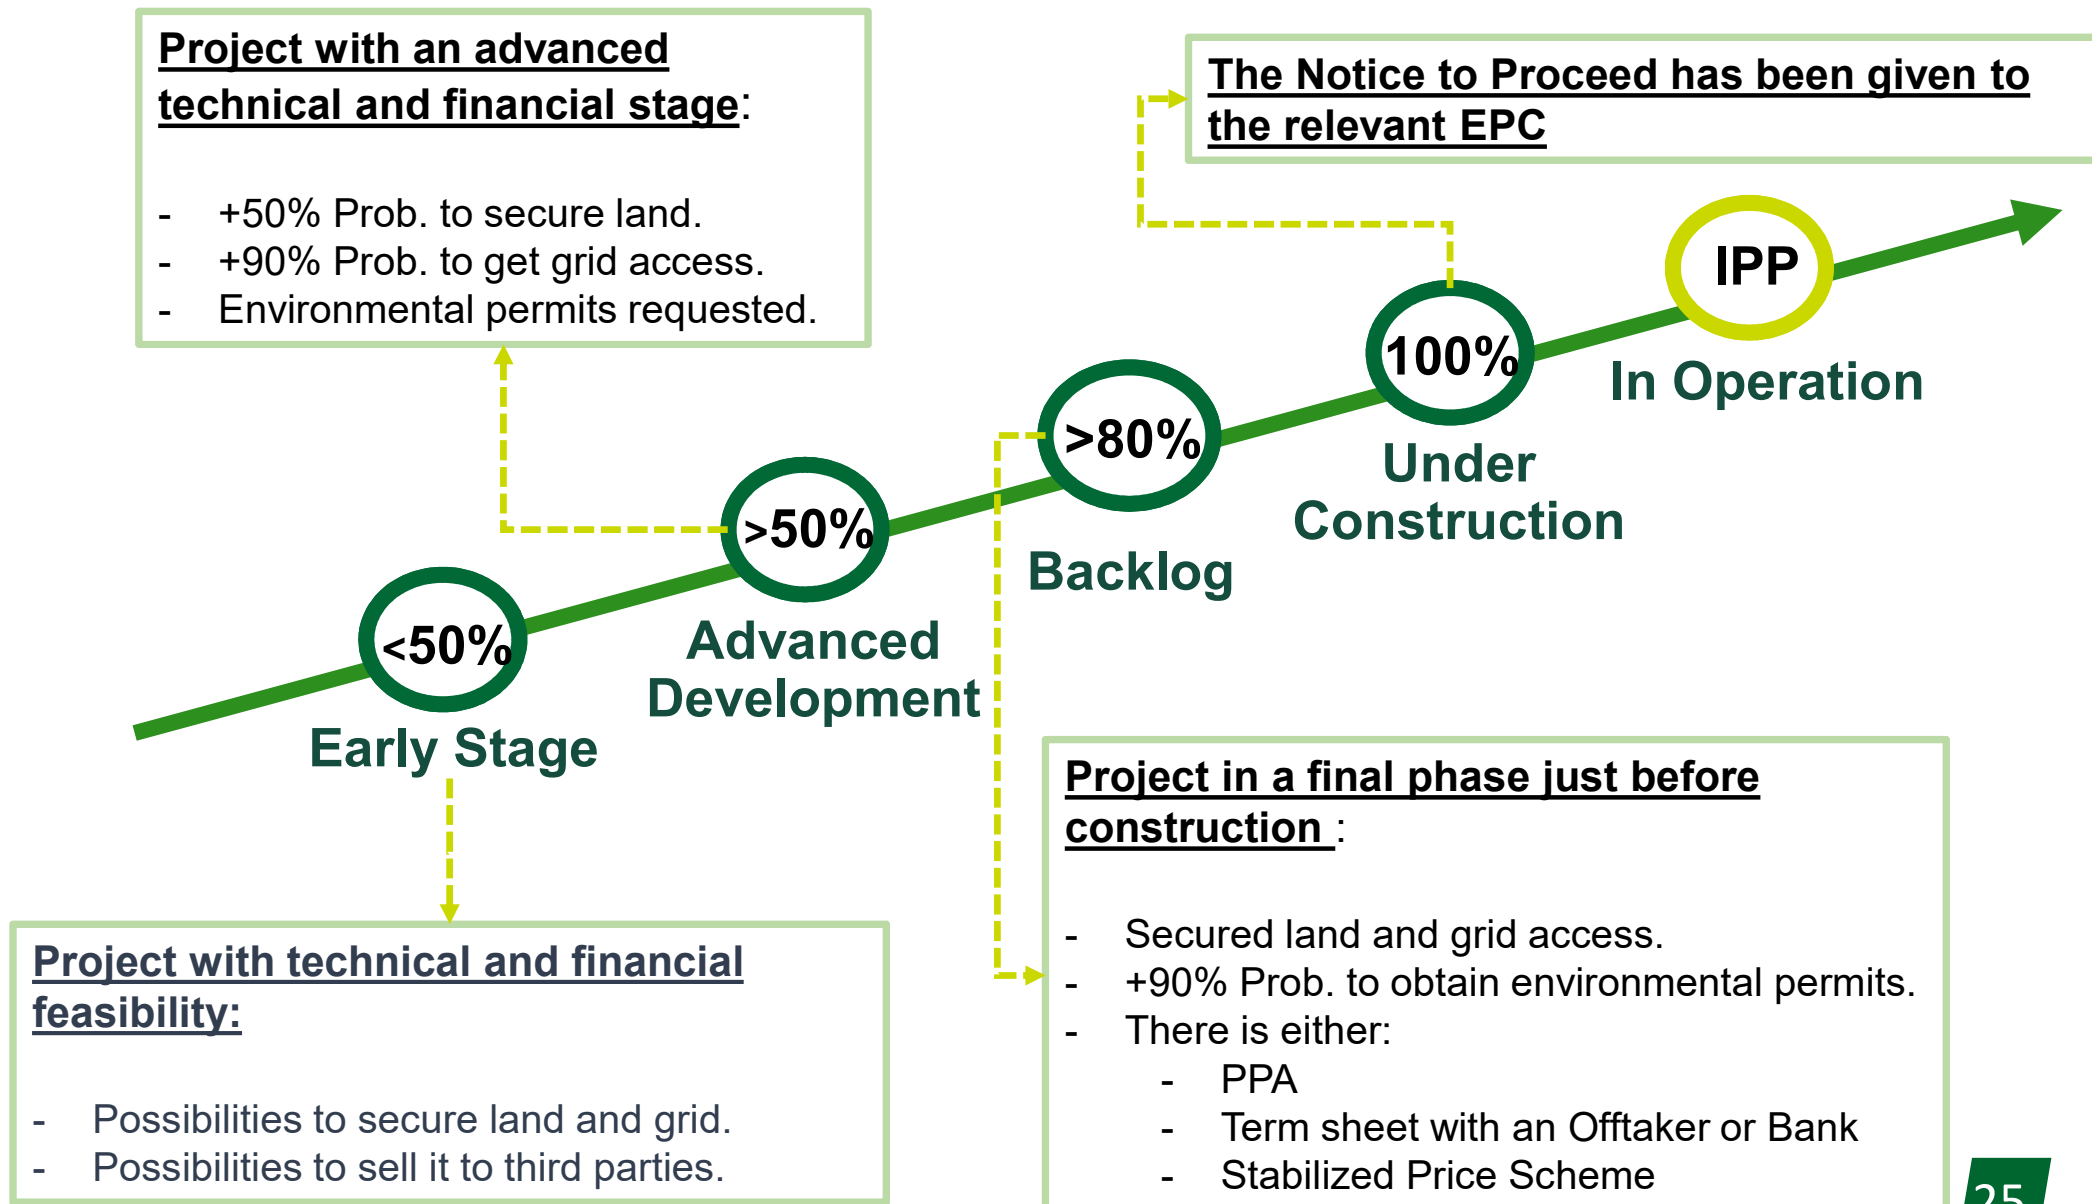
Project with an advanced technical and financial stage:

- +50% Prob. to secure land.
- +90% Prob. to get grid access.
- Environmental permits requested.

The Notice to Proceed has been given to the relevant EPC

IPP

100%

In Operation

>80%

Under Construction

>50%

Backlog

<50%

Advanced Development

Early Stage

Project in a final phase just before construction :

- Secured land and grid access.
- +90% Prob. to obtain environmental permits.
- There is either:
  - PPA
  - Term sheet with an Offtaker or Bank
  - Stabilized Price Scheme

Project with technical and financial feasibility:

- Possibilities to secure land and grid.
- Possibilities to sell it to third parties.

25